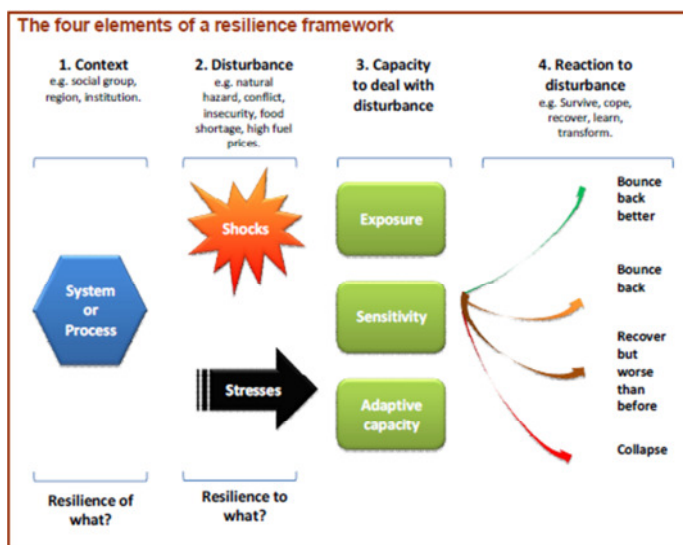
The four elements of a resilience framework

1. Context
e.g. social group, region, institution.

2. Disturbance
e.g. natural hazard, conflict, insecurity, food shortage, high fuel prices.

3. Capacity to deal with disturbance

4. Reaction to disturbance
e.g. Survive, cope, recover, learn, transform.

Shocks

System or Process

Stresses

Exposure

Sensitivity

Adaptive capacity

Bounce back better

Bounce back

Recover but worse than before

Collapse

Resilience of what?

Resilience to what?